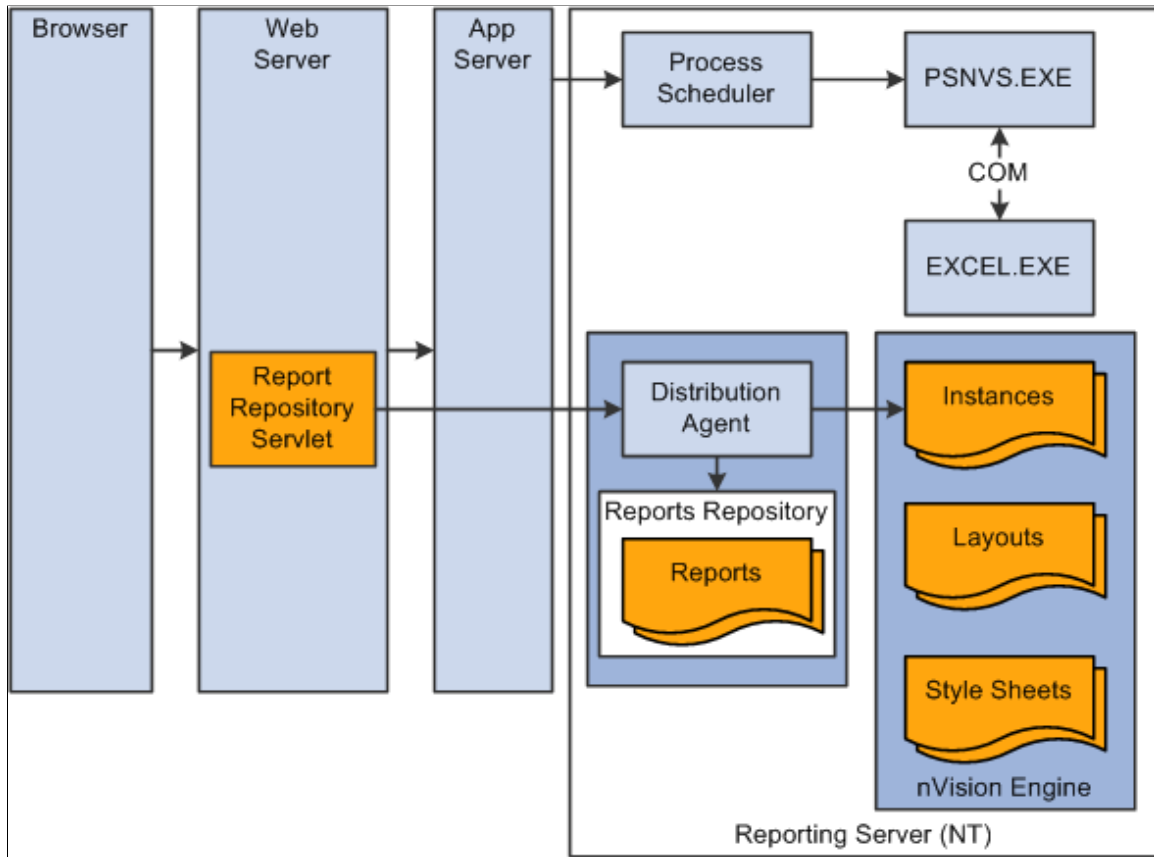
Browser

Web Server

App Server

Process Scheduler

PSNVS.EXE

COM

EXCEL.EXE

Report Repository Servlet

Distribution Agent

Reports Repository

Reports

Instances

Layouts

Style Sheets

nVision Engine

Reporting Server (NT)